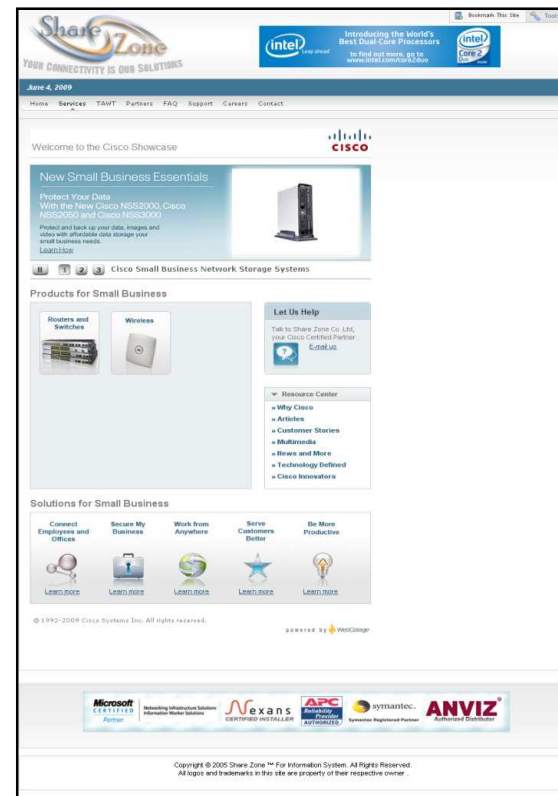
Bookmark This Site Tools

Share Zone
YOUR CONNECTIVITY IS OUR SOLUTIONS

intel Leap ahead
Introducing the World's Best Dual-Core Processors
to find out more, go to www.intel.com/core2duo
intel Core 2

June 4, 2009

Home Services TAWT Partners FAQ Support Careers Contact

Welcome to the Cisco Showcase

CISCO

New Small Business Essentials

Protect Your Data
With the New Cisco NSS2000, Cisco NSS2050 and Cisco NSS3000

Protect and back up your data, images and video with affordable data storage your small business needs.
Learn How

1 2 3 Cisco Small Business Network Storage Systems

Products for Small Business

Routers and Switches

Wireless

Let Us Help

Talk to Share Zone Co. Ltd, your Cisco Certified Partner.
E-mail us

Resource Center
» Why Cisco
» Articles
» Customer Stories
» Multimedia
» News and More
» Technology Defined
» Cisco Innovators

Solutions for Small Business

Connect Employees and Offices
Learn more

Secure My Business
Learn more

Work from Anywhere
Learn more

Serve Customers Better
Learn more

Be More Productive
Learn more

© 1992-2009 Cisco Systems Inc. All rights reserved.

powered by WebCollage

Microsoft CERTIFIED Partner
Networking Infrastructure Solutions
Information Worker Solutions

Nexans CERTIFIED INSTALLER

APC Reliability Provider AUTHORIZED

symantec. Symantec Registered Partner

ANVIZ Authorized Distributor

Copyright © 2005 Share Zone ™ For Information System. All Rights Reserved.
All logos and trademarks in this site are property of their respective owner .